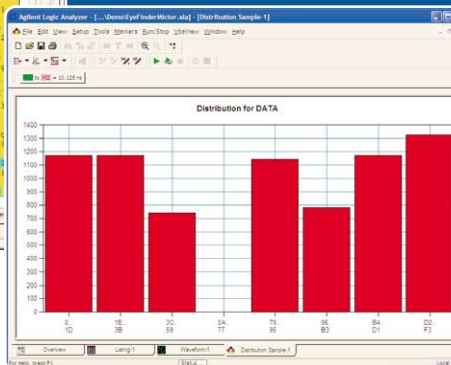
Agilent Logic Analyzer - [...\Demo\EyeFinderMictor.ala] - [Distribution Sample-1]

File Edit View Setup Tools Markers Run/Stop VbaView Window Help

G1 to M2 = 10.125 ns

Distribution for DATA

1400
1300
1200
1100
1000
900
800
700
600
500
400
300
200
100
0

0
1D

1E
3B

3C
59

5A
77

78
95

96
B3

B4
D1

D2
F3

Overview
Listing-1
Waveform-1
Distribution Sample-1

For Help, press F1
Status
Local